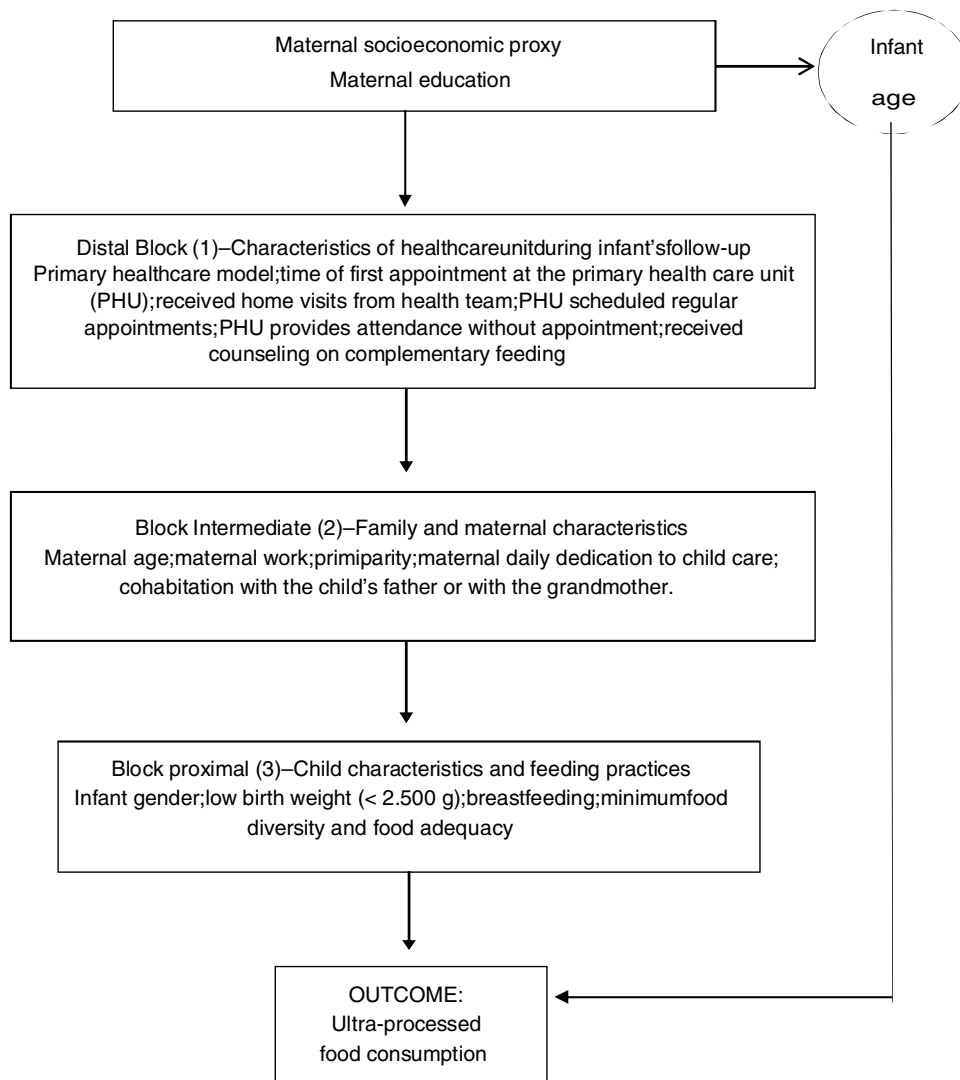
Maternal socioeconomic proxy
Maternal education

Infant age

Distal Block (1)–Characteristics of healthcareunitduring infant'sfollow-up
Primary healthcare model;time of first appointment at the primary health care unit (PHU);received home visits from health team;PHU scheduled regular appointments;PHU provides attendance without appointment;received counseling on complementary feeding

Block Intermediate (2)–Family and maternal characteristics
Maternal age;maternal work;primiparity;maternal daily dedication to child care; cohabitation with the child's father or with the grandmother.

Block proximal (3)–Child characteristics and feeding practices
Infant gender;low birth weight (< 2.500 g);breastfeeding;minimumfood diversity and food adequacy

OUTCOME:
Ultra-processed food consumption